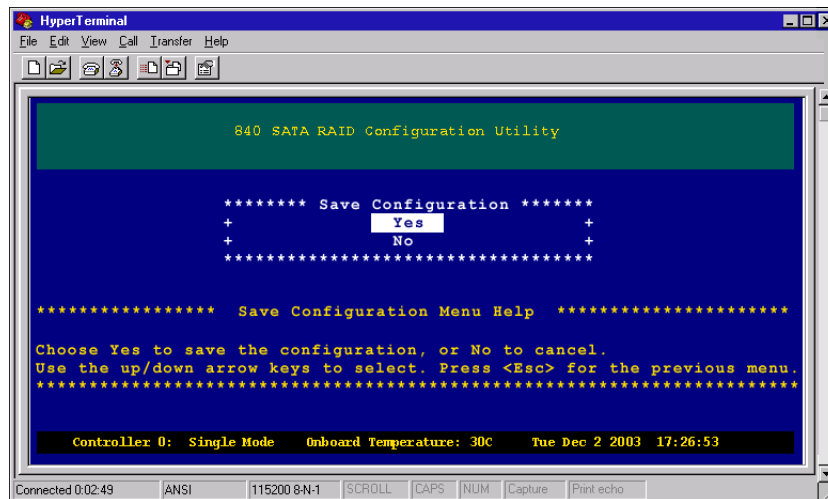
HyperTerminal

File Edit View Call Transfer Help

840 SATA RAID Configuration Utility

******** Save Configuration *******
+ Yes +
+ No +
************************************

***************** Save Configuration Menu Help **********************

Choose Yes to save the configuration, or No to cancel.
Use the up/down arrow keys to select. Press <Esc> for the previous menu.
**************************************************************************

Controller 0: Single Mode Onboard Temperature: 30C Tue Dec 2 2003 17:26:53

Connected 0:02:49 | ANSI | 115200 8-N-1 | SCROLL | CAPS | NUM | Capture | Print echo